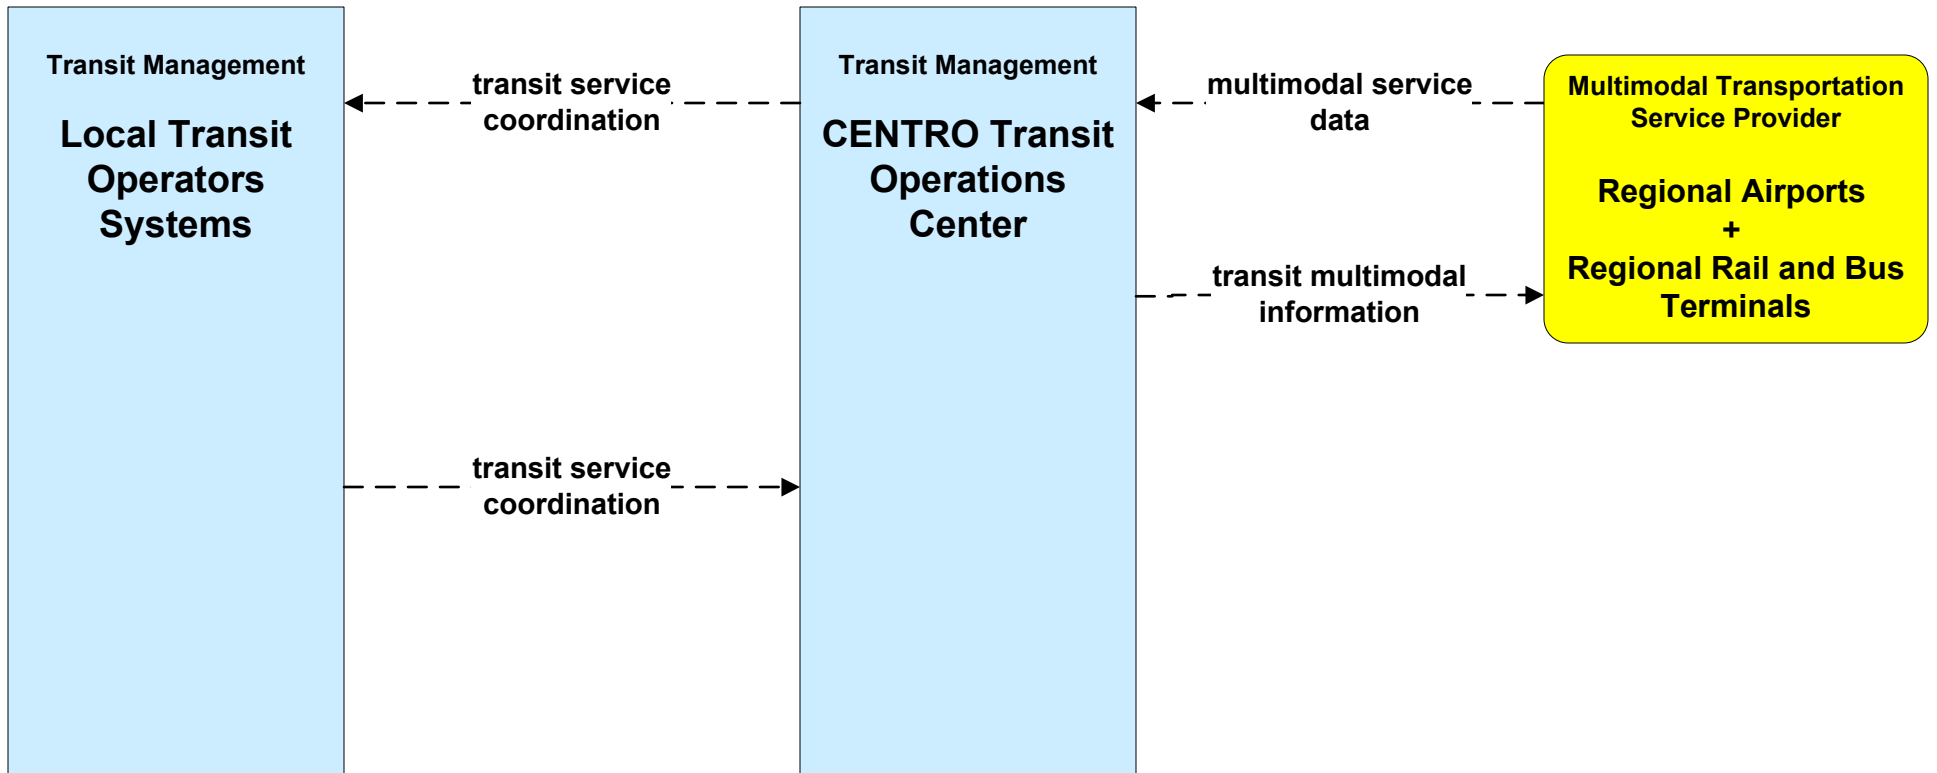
Transit Management

Local Transit Operators Systems

transit service coordination

Transit Management

CENTRO Transit Operations Center

multimodal service data

Multimodal Transportation Service Provider

Regional Airports
+
Regional Rail and Bus Terminals

transit multimodal information

transit service coordination